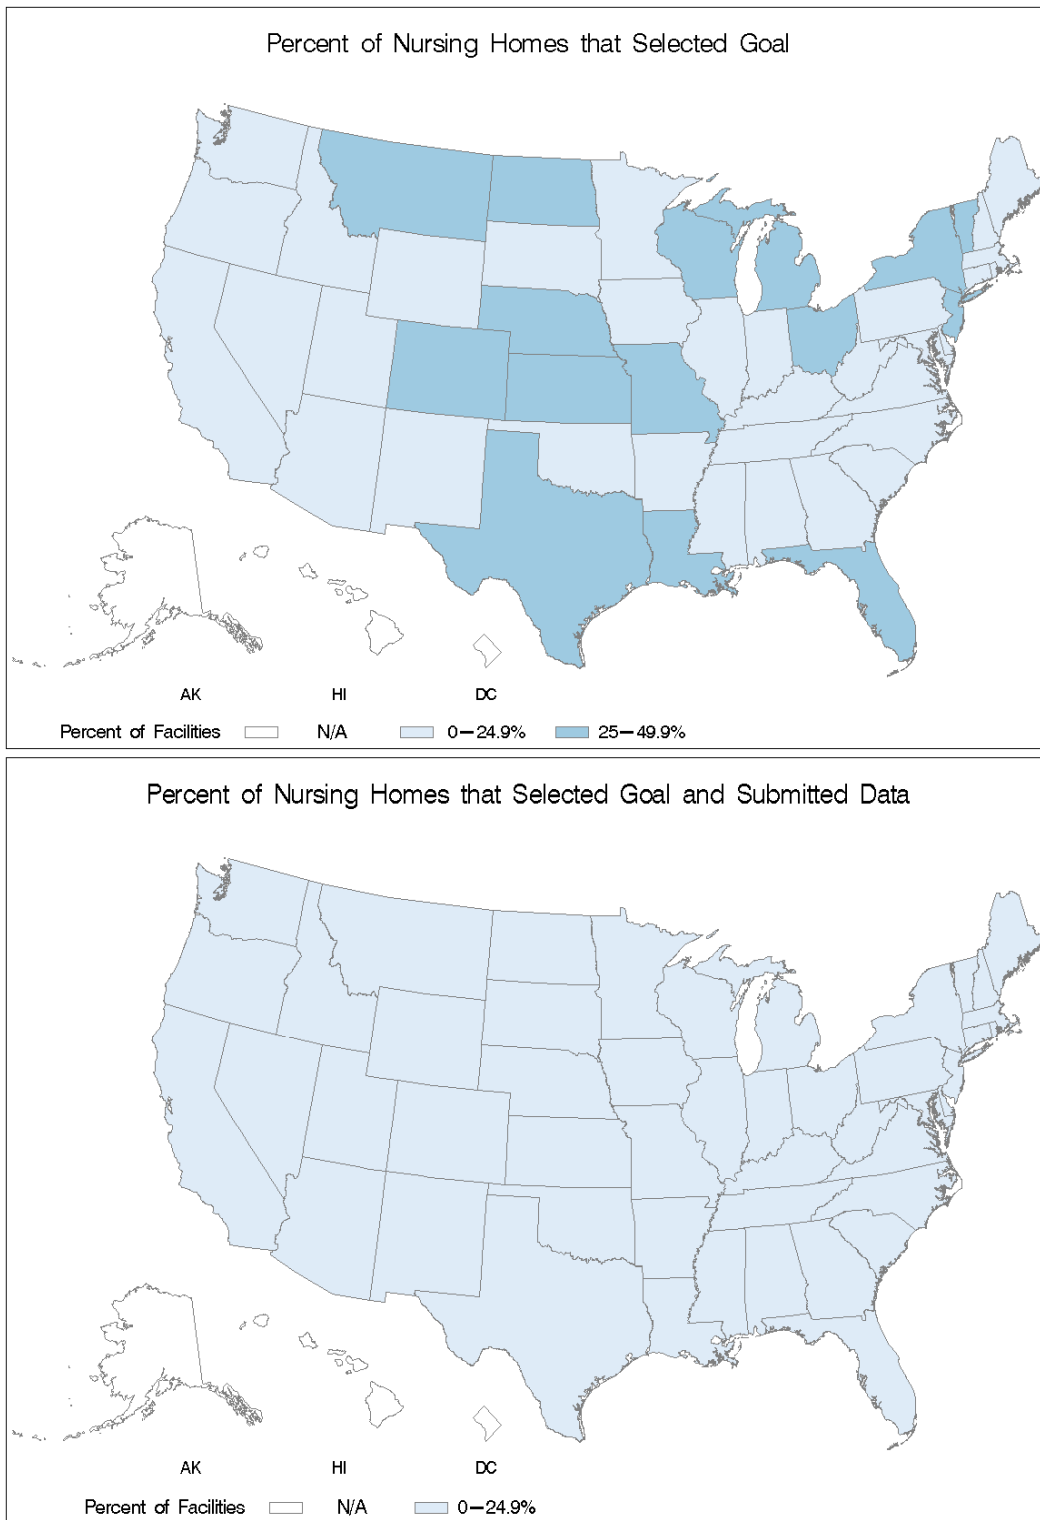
Percent of Nursing Homes that Selected Goal

AK HI DC

Percent of Facilities N/A 0−24.9% 25−49.9%

Percent of Nursing Homes that Selected Goal and Submitted Data

AK HI DC

Percent of Facilities N/A 0−24.9%